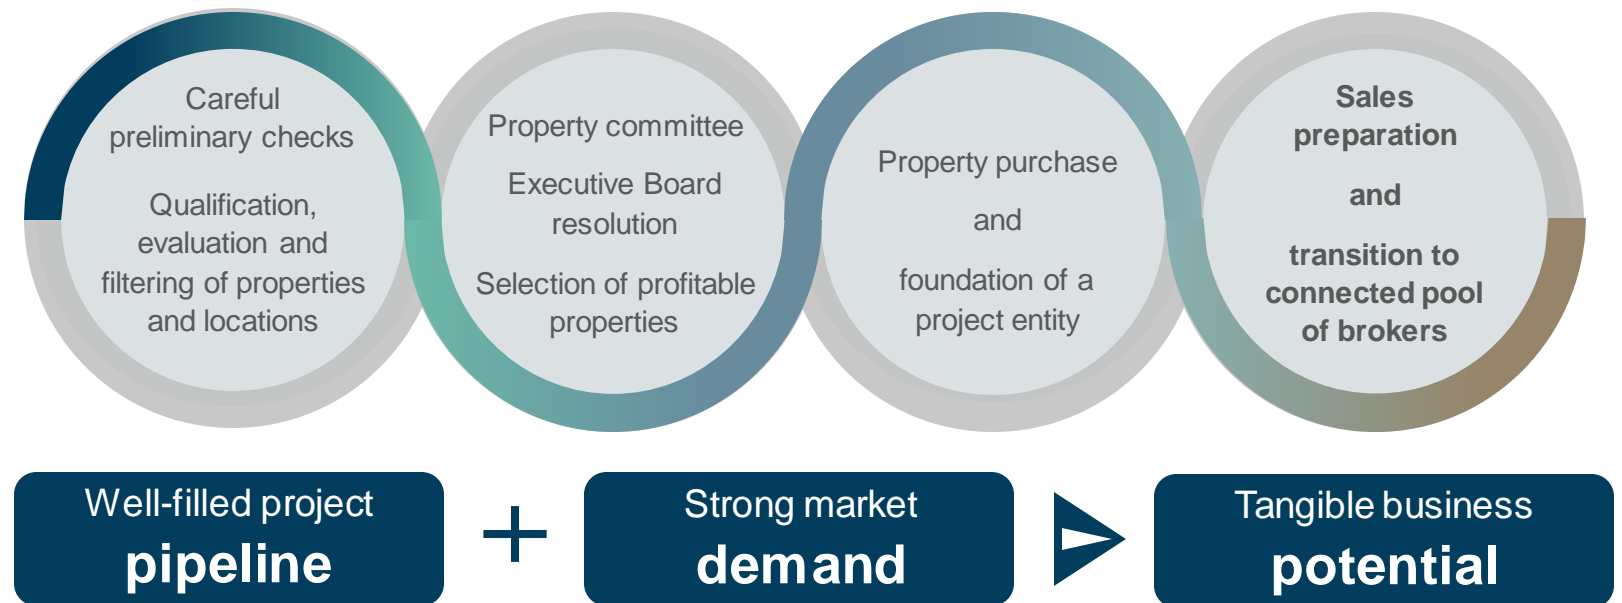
Careful preliminary checks

Qualification, evaluation and filtering of properties and locations

Property committee

Executive Board resolution

Selection of profitable properties

Property purchase

and

foundation of a project entity

Sales preparation

and

transition to connected pool of brokers

Well-filled project pipeline

+

Strong market demand

Tangible business potential